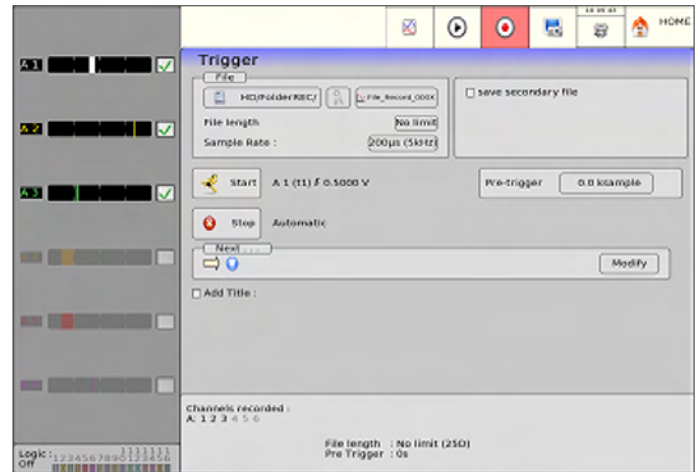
HOME

A 1

A 2

A 3

Trigger

File

HD/Folder/REC/

File_Record_00X

File length

No limit

Sample Rate :

200µs (5kHz)

save secondary file

Start

A 1 (t1) ƒ 0.5000 V

Pre-trigger

0.0 ksample

Stop

Automatic

Next . . .

Modify

Add Title :

Channels recorded :
A: 1 2 3 4 5 6

File length : No limit (25D)
Pre Trigger : 0s

Logic: 1 2 3 4 5 6 7 8 9 10 11 12 13 14 15 16
Off